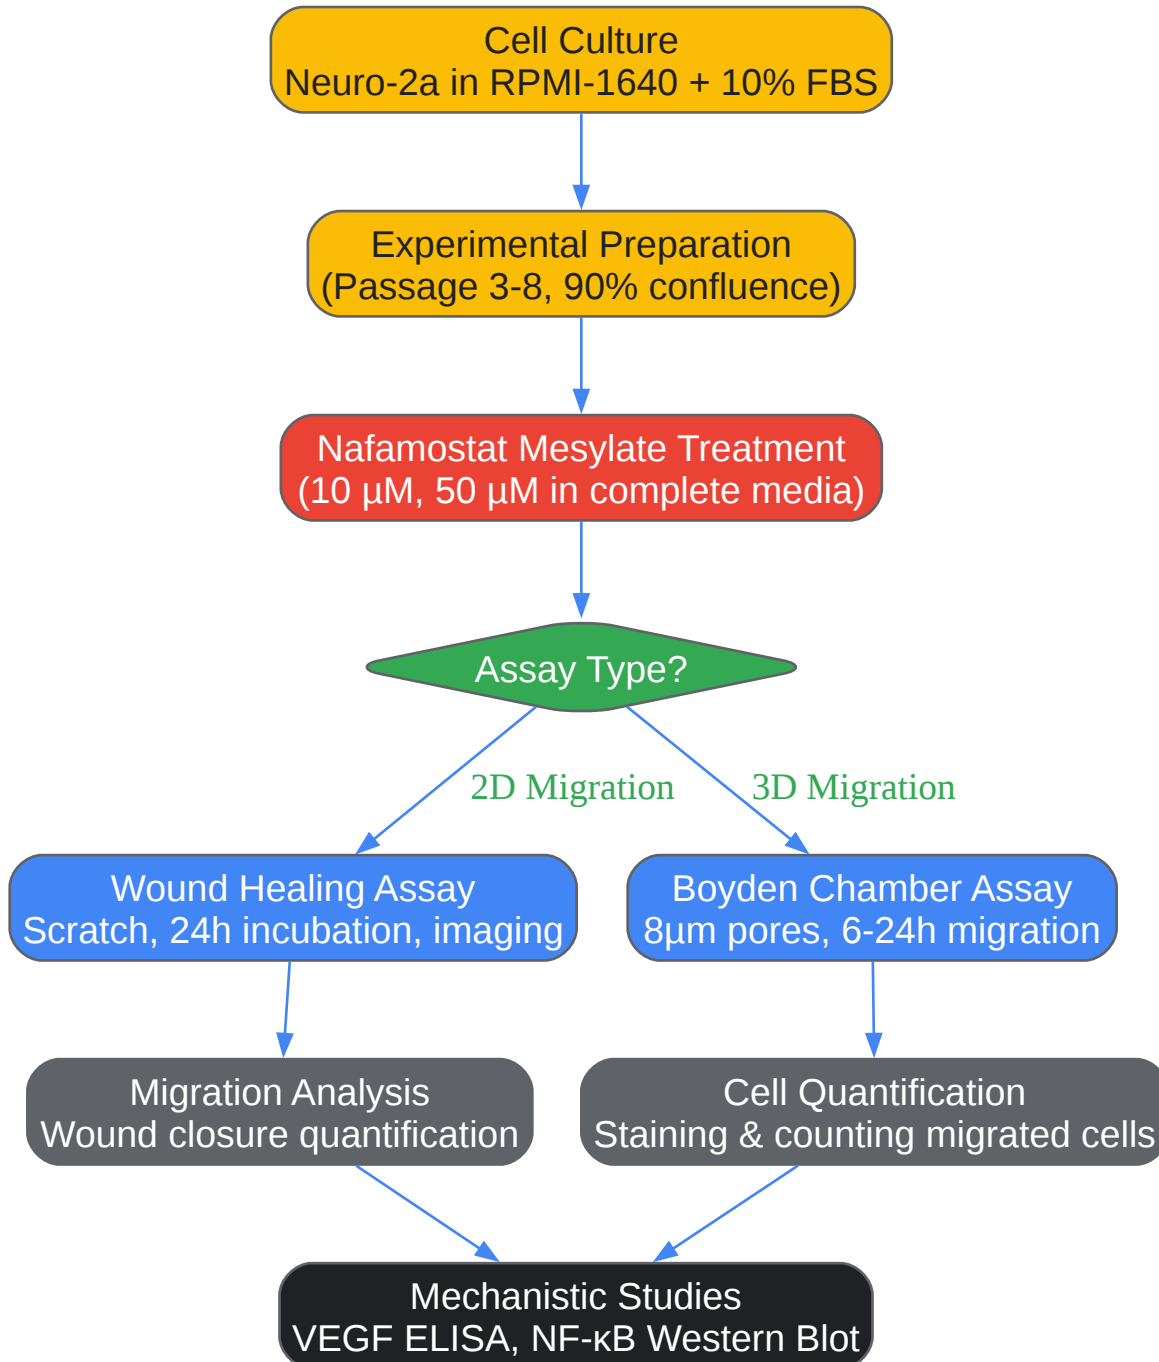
Cell Culture
Neuro-2a in RPMI-1640 + 10% FBS

Experimental Preparation
(Passage 3-8, 90% confluence)

Nafamostat Mesylate Treatment
(10 μM, 50 μM in complete media)

Assay Type?

2D Migration

3D Migration

Wound Healing Assay
Scratch, 24h incubation, imaging

Boyden Chamber Assay
8μm pores, 6-24h migration

Migration Analysis
Wound closure quantification

Cell Quantification
Staining & counting migrated cells

Mechanistic Studies
VEGF ELISA, NF-κB Western Blot